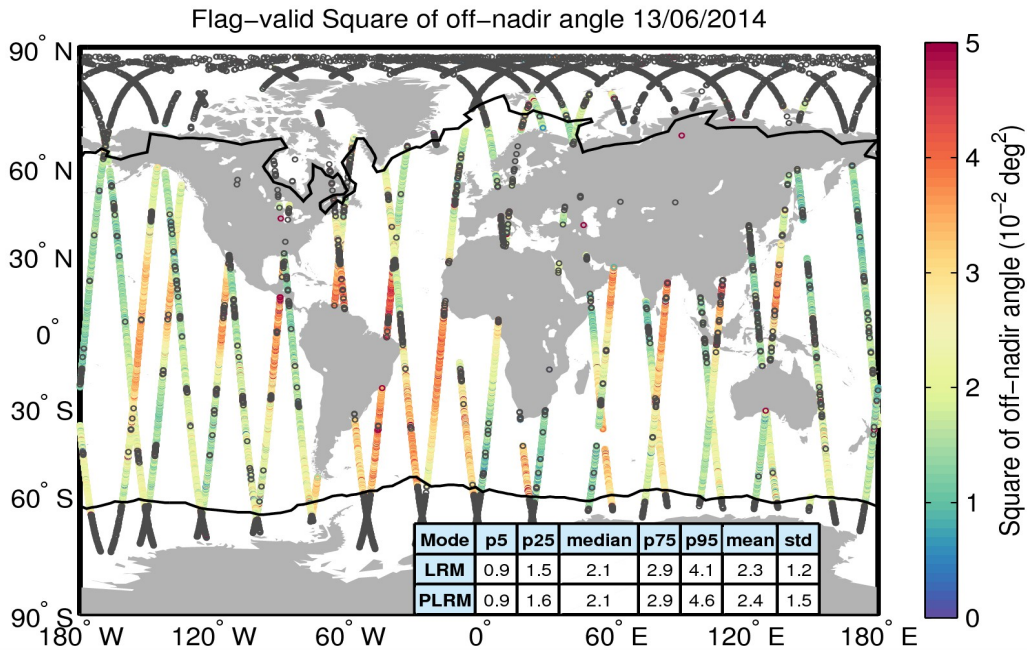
Flag-valid Square of off-nadir angle 13/06/2014

90° N
60° N
30° N
0°
30° S
60° S
90° S
180° W 120° W 60° W 0° 60° E 120° E 180° E

| Mode | p5 | p25 | median | p75 | p95 | mean | std |
|---|---|---|---|---|---|---|---|
| LRM | 0.9 | 1.5 | 2.1 | 2.9 | 4.1 | 2.3 | 1.2 |
| PLRM | 0.9 | 1.6 | 2.1 | 2.9 | 4.6 | 2.4 | 1.5 |

Square of off-nadir angle ($10^{-2}$ deg$^2$)
5
4
3
2
1
0